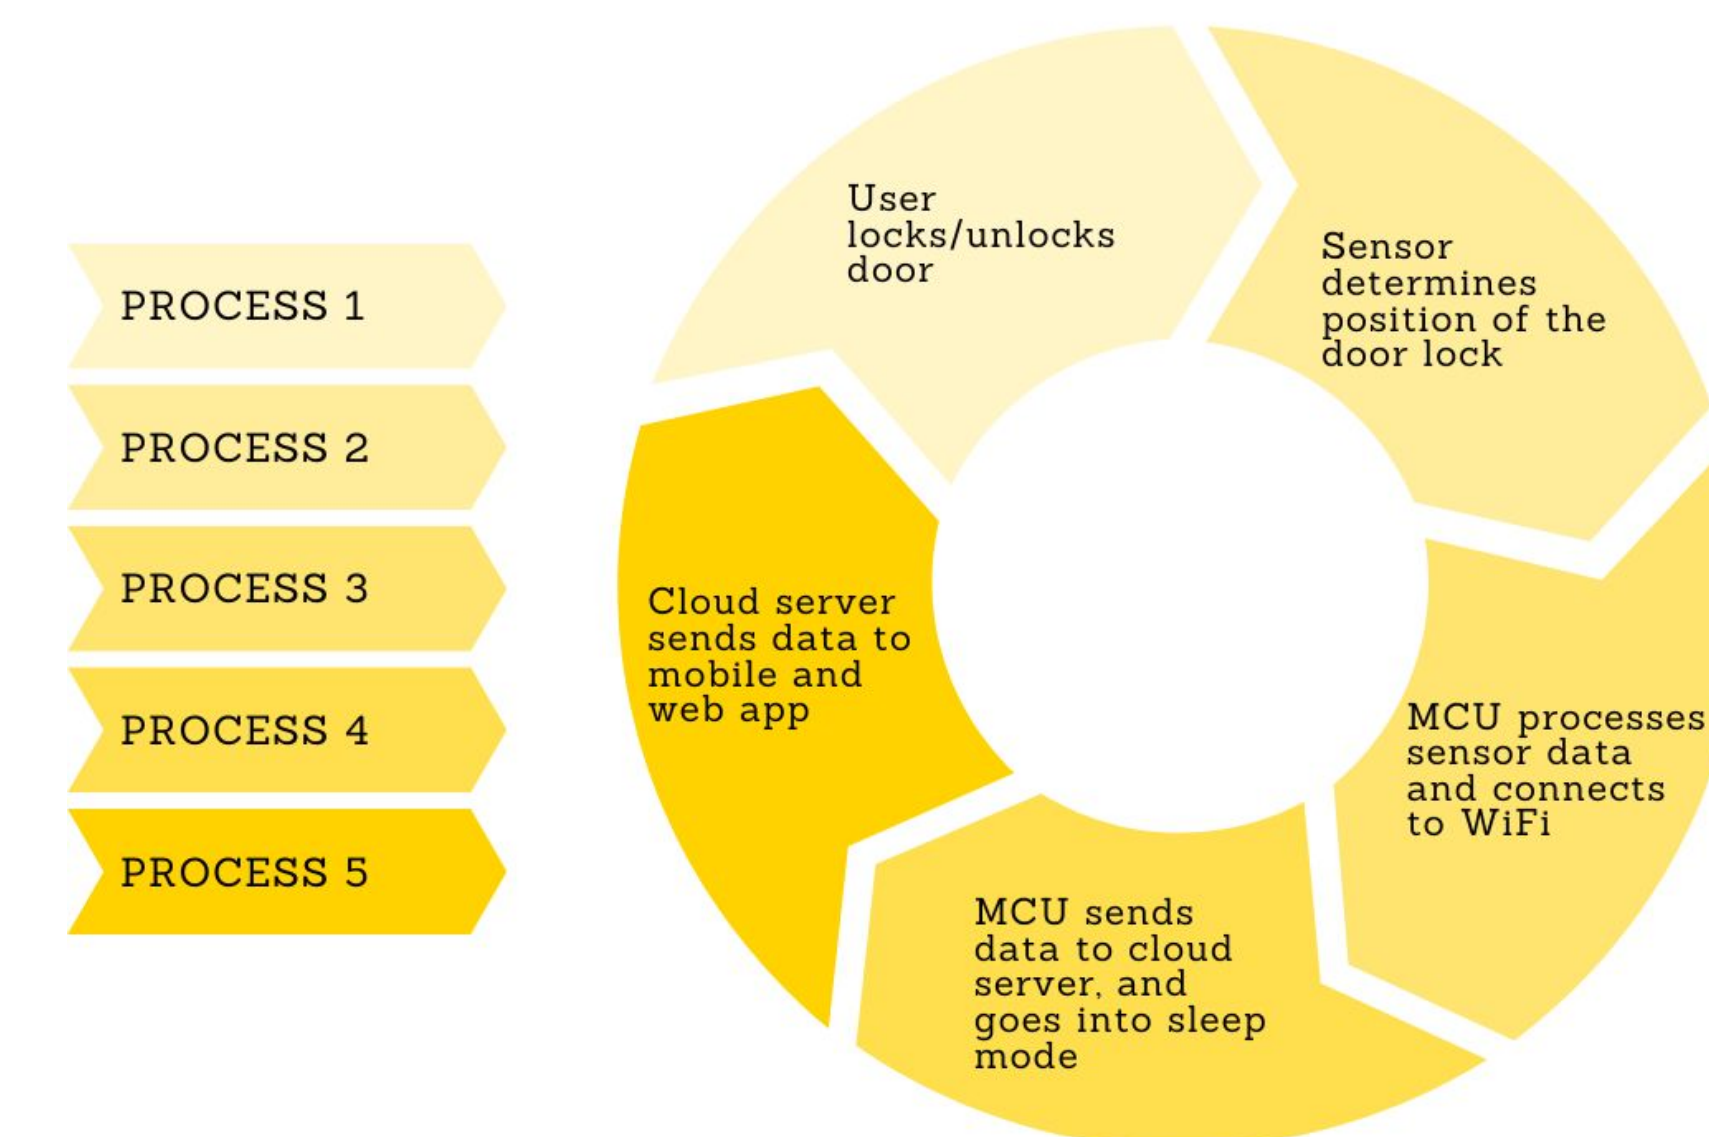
PROCESS 1

PROCESS 2

PROCESS 3

PROCESS 4

PROCESS 5

User locks/unlocks door

Sensor determines position of the door lock

MCU processes sensor data and connects to WiFi

MCU sends data to cloud server, and goes into sleep mode

Cloud server sends data to mobile and web app